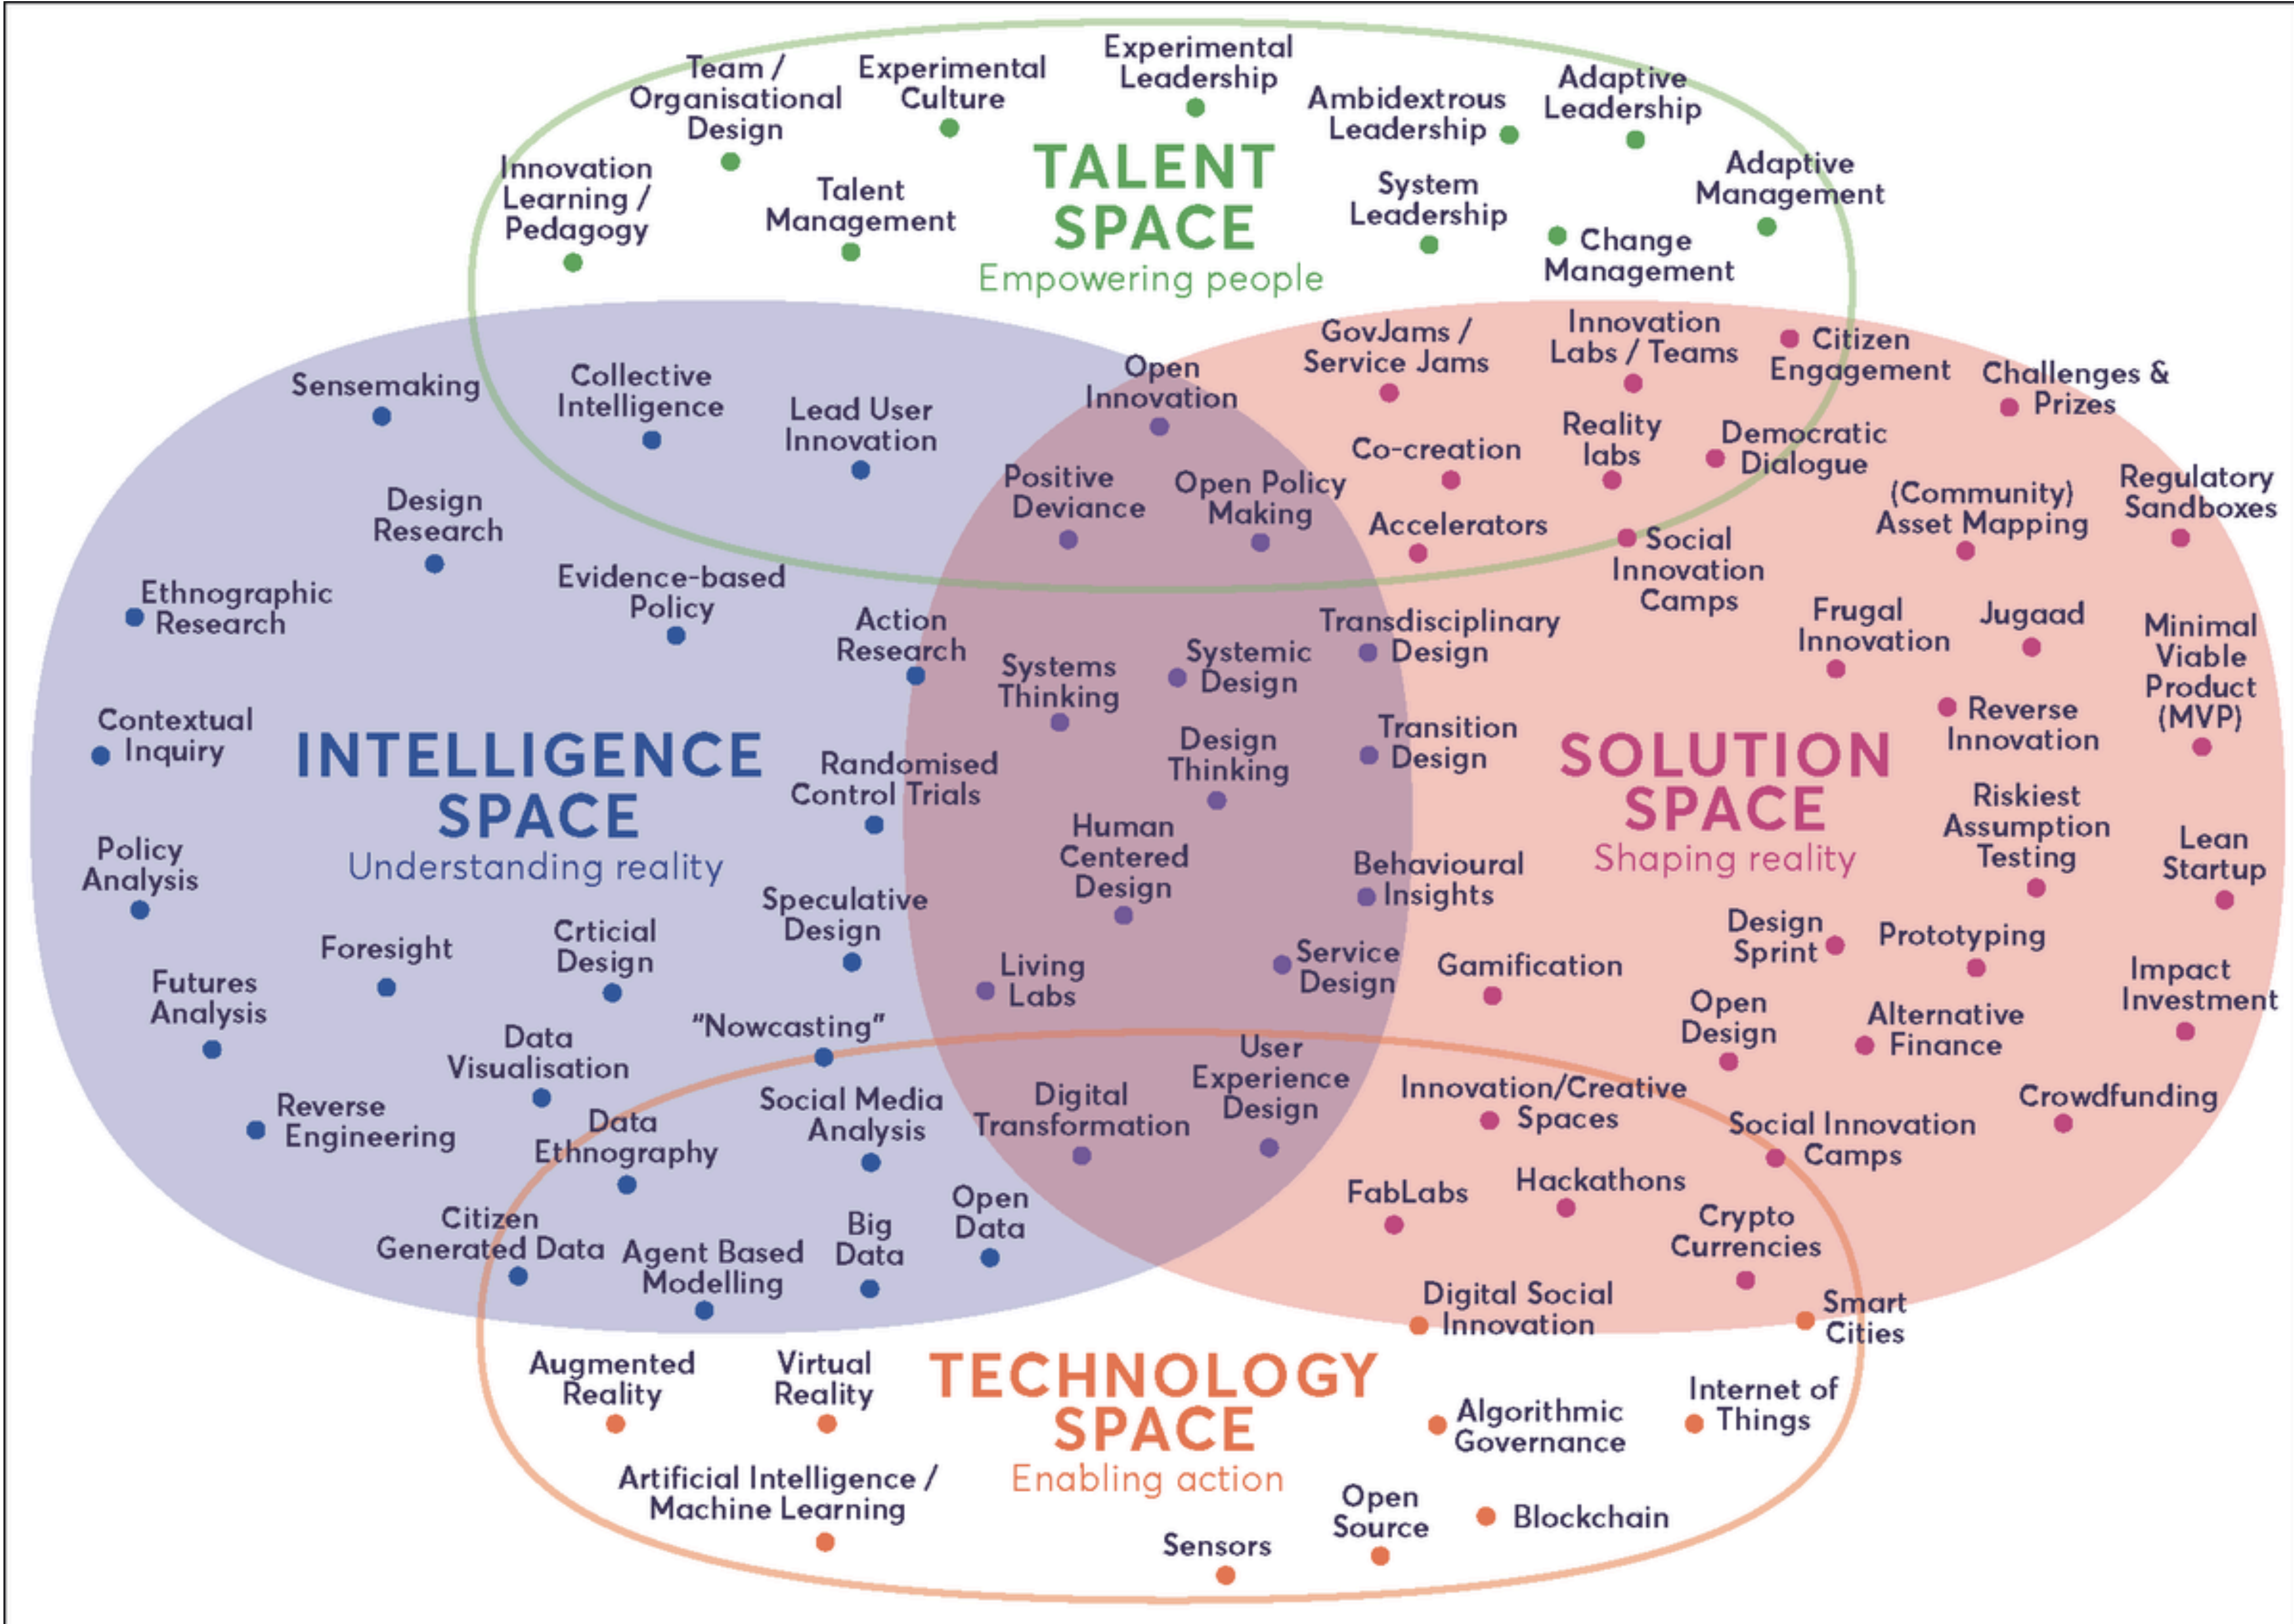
TALENT SPACE
Empowering people

Team / Organisational Design
Experimental Culture
Experimental Leadership
Ambidextrous Leadership
Adaptive Leadership
Innovation Learning / Pedagogy
Talent Management
System Leadership
Adaptive Management
Change Management

Sensemaking
Collective Intelligence
Lead User Innovation
Open Innovation
GovJams / Service Jams
Innovation Labs / Teams
Citizen Engagement
Challenges & Prizes
Design Research
Positive Deviance
Open Policy Making
Co-creation
Reality labs
Democratic Dialogue
Regulatory Sandboxes
Accelerators
(Community) Asset Mapping
Social Innovation Camps
Ethnographic Research
Evidence-based Policy
Action Research
Transdisciplinary Design
Frugal Innovation
Jugaad
Minimal Viable Product (MVP)
Systems Thinking
Systemic Design
Contextual Inquiry
Transition Design
Reverse Innovation

INTELLIGENCE SPACE
Understanding reality

Randomised Control Trials
Design Thinking

SOLUTION SPACE
Shaping reality

Riskiest Assumption Testing
Lean Startup
Policy Analysis
Human Centered Design
Behavioural Insights
Speculative Design
Foresight
Crticial Design
Design Sprint
Prototyping
Futures Analysis
Living Labs
Service Design
Gamification
Impact Investment
Open Design
Alternative Finance
"Nowcasting"
Data Visualisation
User Experience Design
Reverse Engineering
Data Ethnography
Social Media Analysis
Digital Transformation
Innovation/Creative Spaces
Crowdfunding
Social Innovation Camps
FabLabs
Hackathons
Citizen Generated Data
Agent Based Modelling
Big Data
Open Data
Crypto Currencies
Digital Social Innovation
Smart Cities
Augmented Reality
Virtual Reality

TECHNOLOGY SPACE
Enabling action

Internet of Things
Algorithmic Governance
Artificial Intelligence / Machine Learning
Open Source
Blockchain
Sensors